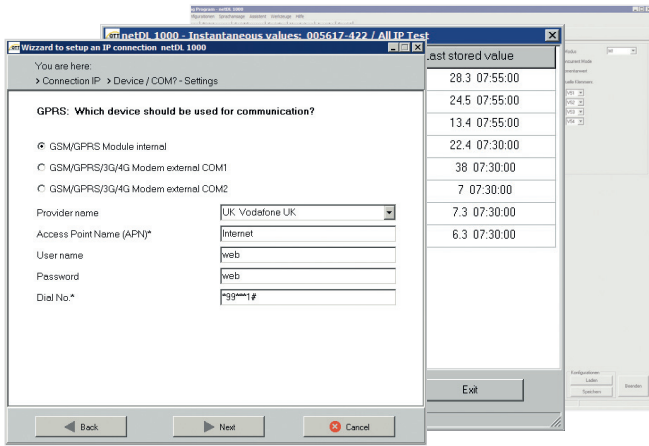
Wizzard to setup an IP connection netDL 1000

You are here:
> Connection IP > Device / COM? - Settings

GPRS: Which device should be used for communication?

GSM/GPRS Module internal

GSM/GPRS/3G/4G Modem external COM1

GSM/GPRS/3G/4G Modem external COM2

Provider name: UK Vodafone UK

Access Point Name (APN)*: Internet

User name: web

Password: web

Dial No.*: *99***1#

Back

Next

Cancel

netDL 1000 - Instantaneous values: 005617-422 / All IP Test

| Last stored value |
|---|
| 28.3 07:55:00 |
| 24.5 07:55:00 |
| 13.4 07:55:00 |
| 22.4 07:30:00 |
| 38 07:30:00 |
| 7 07:30:00 |
| 7.3 07:30:00 |
| 6.3 07:30:00 |

Exit

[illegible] Program - netDL 1000

Laden

Speichern

Beenden